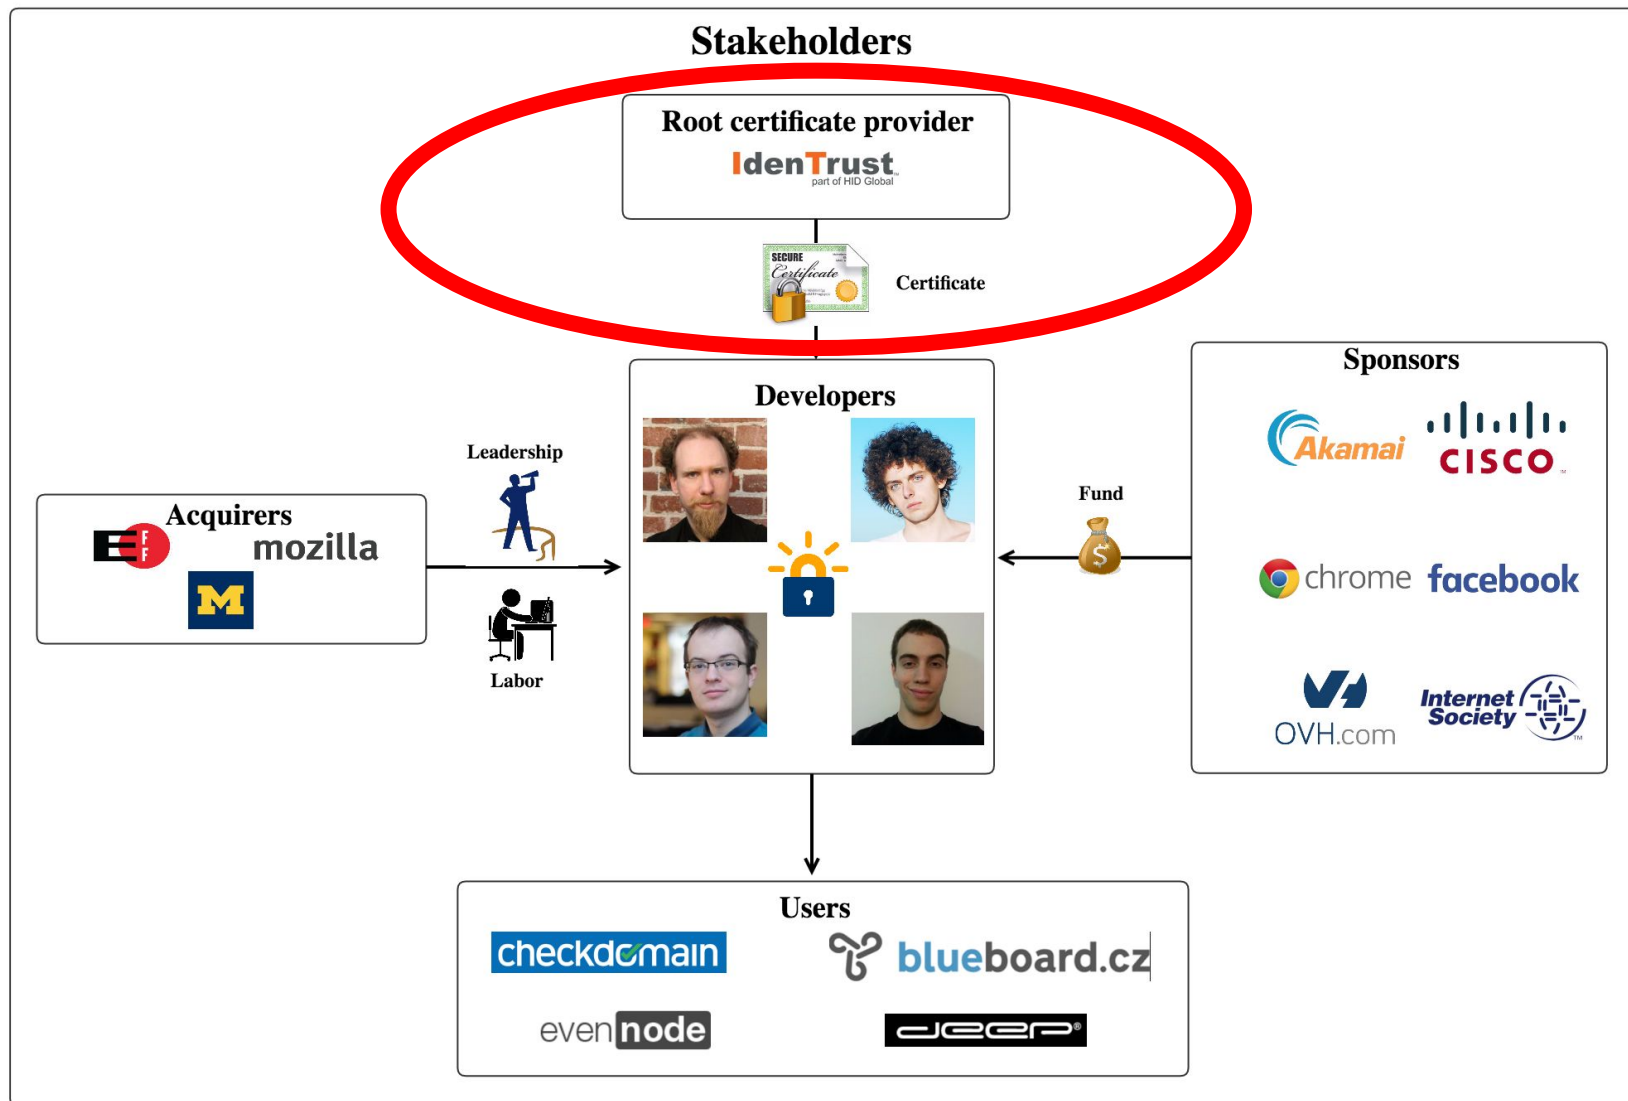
Stakeholders

Root certificate provider
IdenTrust
part of HID Global

SECURE
Certificate

Certificate

Acquirers
EFF
mozilla
M

Leadership

Labor

Developers

Fund

Sponsors
Akamai
CISCO
chrome
facebook
OVH.com
Internet Society

Users
checkdomain
blueboard.cz
evennode
deep